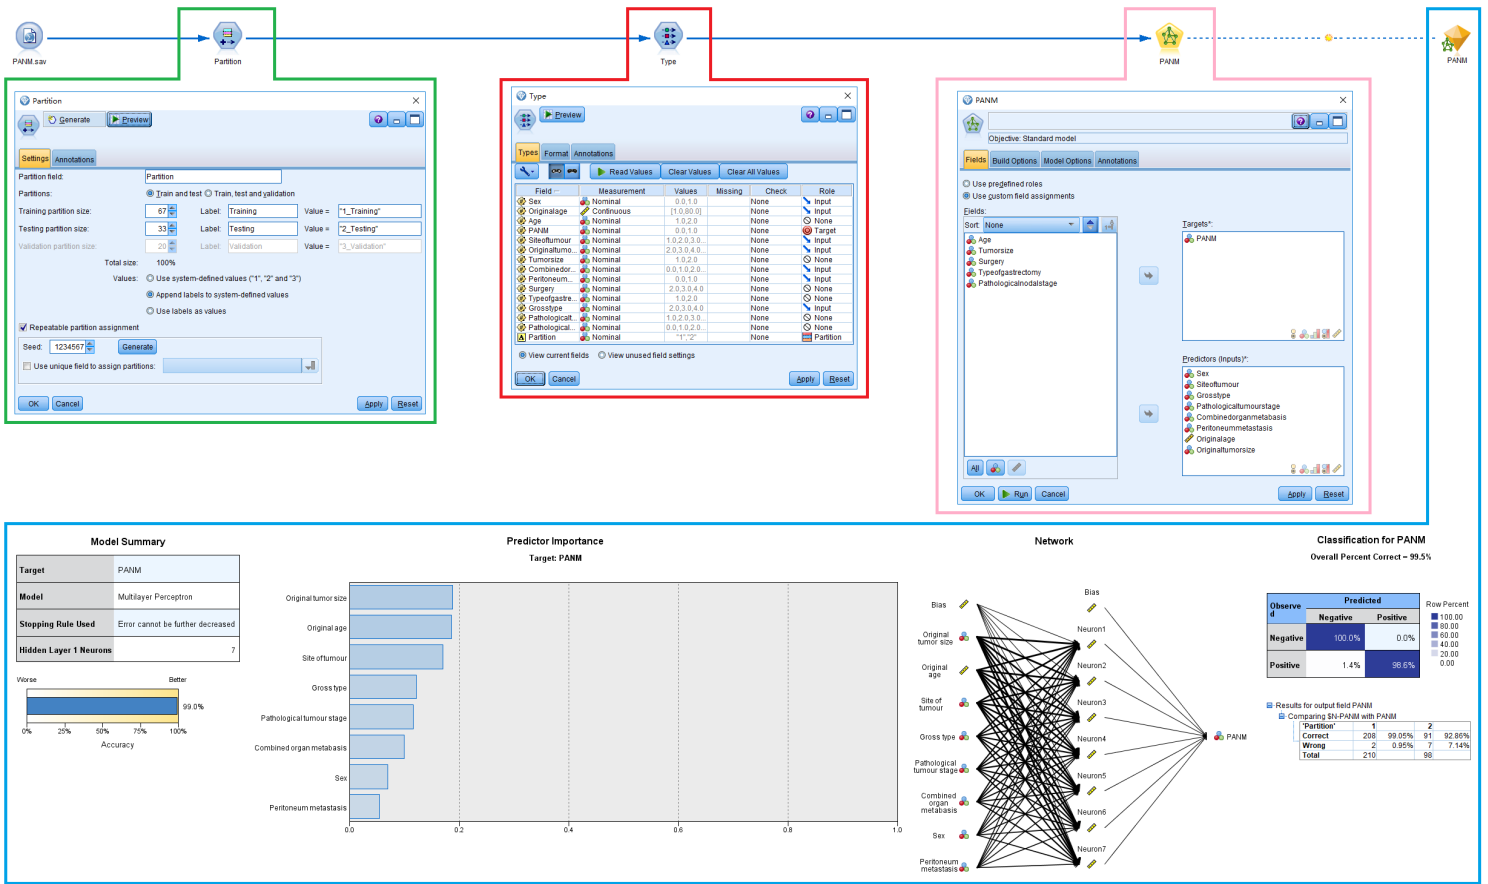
PANM.sav

Partition

Type

PANM

PANM

Partition

Generate

Preview

Settings

Annotations

Partition field: Partition

Partitions: Train and test Train, test and validation

Training partition size: 67 Label: Training Value = "1_Training"

Testing partition size: 33 Label: Testing Value = "2_Testing"

Validation partition size: 20 Label: Validation Value = "3_Validation"

Total size: 100%

Values: Use system-defined values ("1", "2" and "3")

Append labels to system-defined values

Use labels as values

Repeatable partition assignment

Seed: 1234567 Generate

Use unique field to assign partitions:

OK Cancel Apply Reset

Type

Preview

Types Format Annotations

Read Values Clear Values Clear All Values

| Field | Measurement | Values | Missing | Check | Role |
|---|---|---|---|---|---|
| Sex | Nominal | 0.0,1.0 | | None | Input |
| Originalage | Continuous | [1.0,80.0] | | None | Input |
| Age | Nominal | 1.0,2.0 | | None | None |
| PANM | Nominal | 0.0,1.0 | | None | Target |
| Siteoftumour | Nominal | 1.0,2.0,3.0,... | | None | Input |
| Originaltumo... | Nominal | 2.0,3.0,4.0,... | | None | Input |
| Tumorsize | Nominal | 1.0,2.0 | | None | None |
| Combinedor... | Nominal | 0.0,1.0,2.0,... | | None | Input |
| Peritoneum... | Nominal | 0.0,1.0 | | None | Input |
| Surgery | Nominal | 2.0,3.0,4.0 | | None | None |
| Typeofgastre... | Nominal | 1.0,2.0 | | None | None |
| Grosstype | Nominal | 2.0,3.0,4.0 | | None | Input |
| Pathologicalt... | Nominal | 1.0,2.0,3.0,... | | None | None |
| Pathological... | Nominal | 0.0,1.0,2.0,... | | None | None |
| Partition | Nominal | "1","2" | | None | Partition |

View current fields View unused field settings

OK Cancel Apply Reset

PANM

Objective: Standard model

Fields Build Options Model Options Annotations

Use predefined roles

Use custom field assignments

Fields:

Sort: None

Age
Tumorsize
Surgery
Typeofgastrectomy
Pathologicalnodalstage

Targets*:

PANM

Predictors (Inputs)*:

Sex
Siteoftumour
Grosstype
Pathologicaltumourstage
Combinedorganmetabasis
Peritoneummetastasis
Originalage
Originaltumorsize

All

OK Run Cancel Apply Reset

Model Summary

| Target | PANM |
|---|---|
| Model | Multilayer Perceptron |
| Stopping Rule Used | Error cannot be further decreased |
| Hidden Layer 1 Neurons | 7 |

Worse Better

99.0%

0% 25% 50% 75% 100%

Accuracy

Predictor Importance

Target: PANM

Original tumor size

Original age

Site of tumour

Gross type

Pathological tumour stage

Combined organ metabasis

Sex

Peritoneum metastasis

0.0 0.2 0.4 0.6 0.8 1.0

Network

Bias

Original tumor size

Original age

Site of tumour

Gross type

Pathological tumour stage

Combined organ metabasis

Sex

Peritoneum metastasis

Bias

Neuron1

Neuron2

Neuron3

Neuron4

Neuron5

Neuron6

Neuron7

PANM

Classification for PANM

Overall Percent Correct = 99.5%

| Observed | Predicted Negative | Predicted Positive |
|---|---|---|
| Negative | 100.0% | 0.0% |
| Positive | 1.4% | 98.6% |

Row Percent
100.00
80.00
60.00
40.00
20.00
0.00

Results for output field PANM

Comparing $N-PANM with PANM

| 'Partition' | 1 | | 2 | |
|---|---|---|---|---|
| Correct | 208 | 99.05% | 91 | 92.86% |
| Wrong | 2 | 0.95% | 7 | 7.14% |
| Total | 210 | | 98 | |